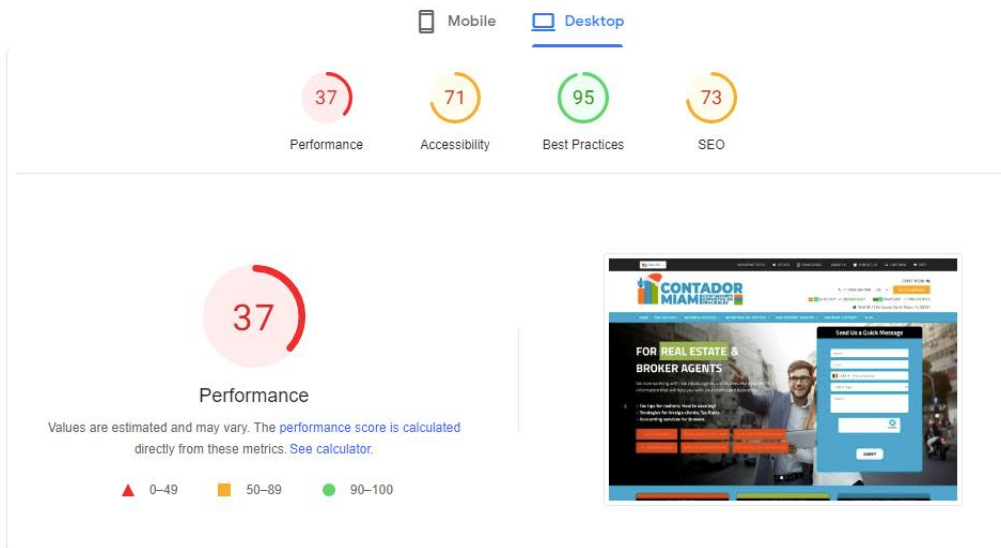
Mobile Desktop

37
Performance

71
Accessibility

95
Best Practices

73
SEO

37

Performance

Values are estimated and may vary. The performance score is calculated directly from these metrics. See calculator.

0–49 50–89 90–100

CONTADOR MIAMI

FOR REAL ESTATE & BROKER AGENTS

Send Us a Quick Message

SUBMIT